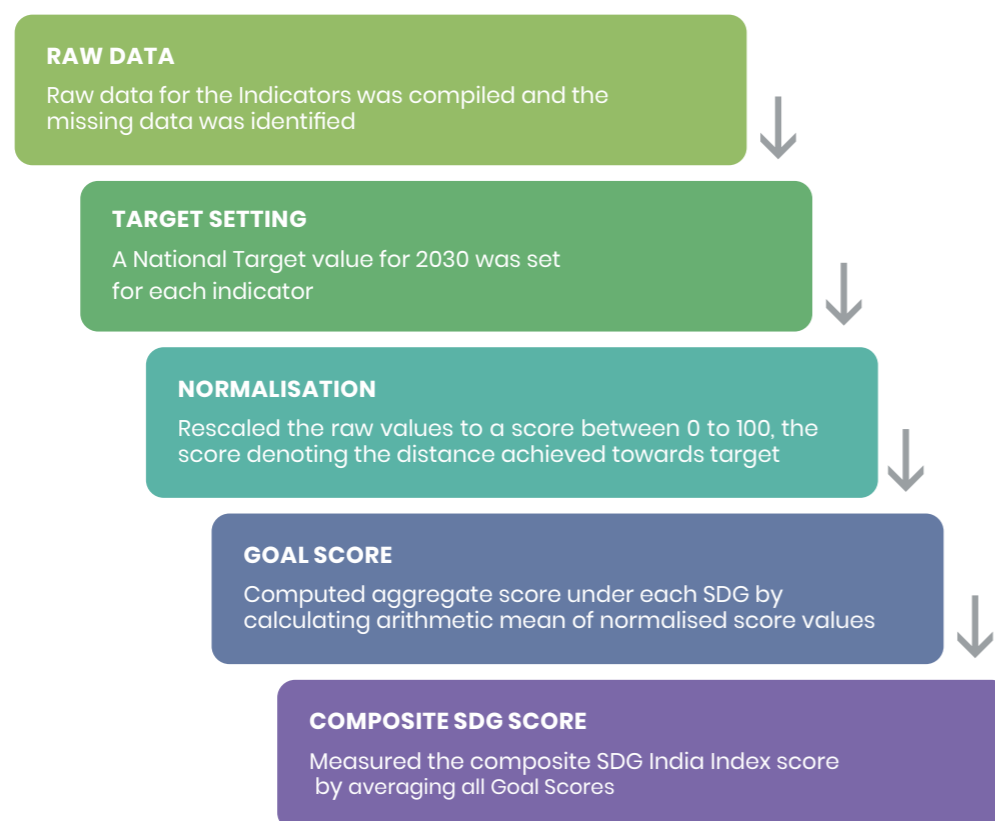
RAW DATA

Raw data for the Indicators was compiled and the missing data was identified

TARGET SETTING

A National Target value for 2030 was set for each indicator

NORMALISATION

Rescaled the raw values to a score between 0 to 100, the score denoting the distance achieved towards target

GOAL SCORE

Computed aggregate score under each SDG by calculating arithmetic mean of normalised score values

COMPOSITE SDG SCORE

Measured the composite SDG India Index score by averaging all Goal Scores